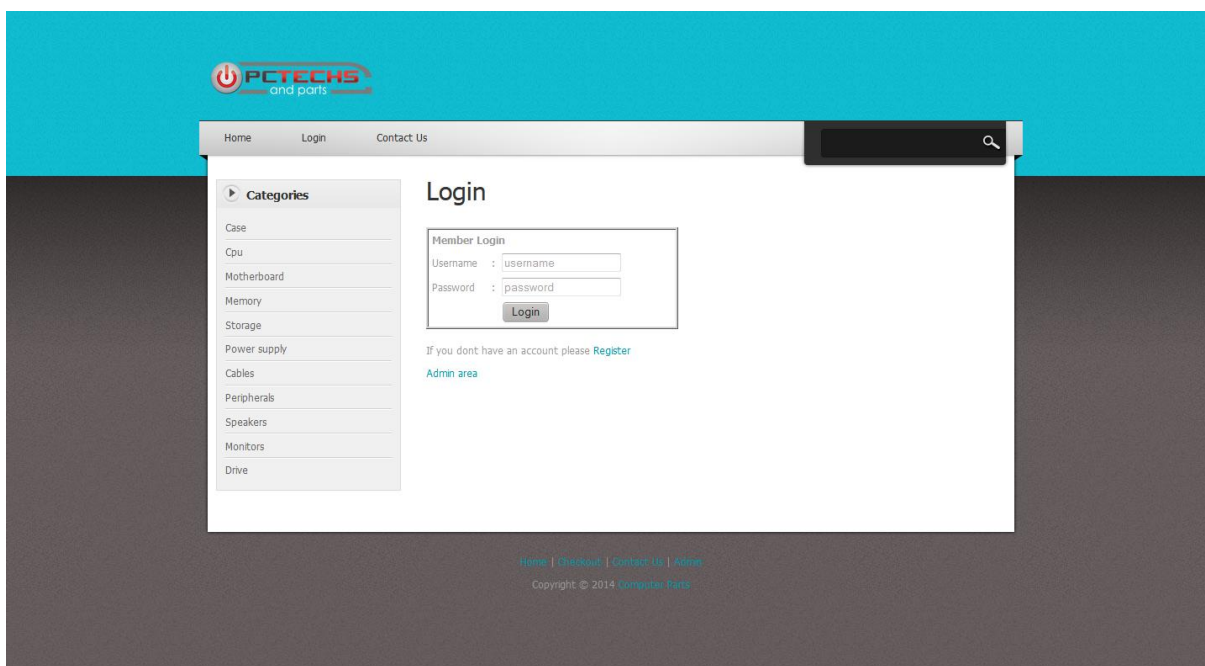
PCTECHS
and parts

Home Login Contact Us

Categories

Case
Cpu
Motherboard
Memory
Storage
Power supply
Cables
Peripherals
Speakers
Monitors
Drive

Login

Member Login
Username : username
Password : password
Login

If you dont have an account please Register

Admin area

Home | Checkout | Contact Us | Admin

Copyright © 2014 Computer Parts